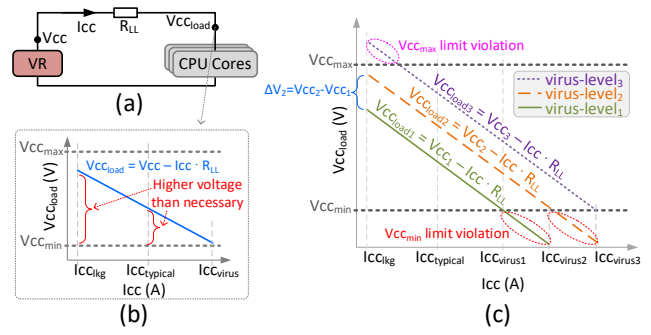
Vcc

Icc

$R_{LL}$

$Vcc_{load}$

VR

CPU Cores

(a)

$Vcc_{max}$

$Vcc_{load} = Vcc - Icc \cdot R_{LL}$

$Vcc_{load}$ (V)

Higher voltage than necessary

$Vcc_{min}$

$Icc_{lkg}$

$Icc_{typical}$

$Icc_{virus}$

Icc (A)

(b)

$Vcc_{max}$

$Vcc_{max}$ limit violation

$\Delta V_2 = Vcc_2 - Vcc_1$

virus-level$_3$

virus-level$_2$

virus-level$_1$

$Vcc_{load}$ (V)

$Vcc_{load3} = Vcc_3 - Icc \cdot R_{LL}$

$Vcc_{load2} = Vcc_2 - Icc \cdot R_{LL}$

$Vcc_{load1} = Vcc_1 - Icc \cdot R_{LL}$

$Vcc_{min}$

$Vcc_{min}$ limit violation

$Icc_{lkg}$

$Icc_{typical}$

$Icc_{virus1}$

$Icc_{virus2}$

$Icc_{virus3}$

Icc (A)

(c)